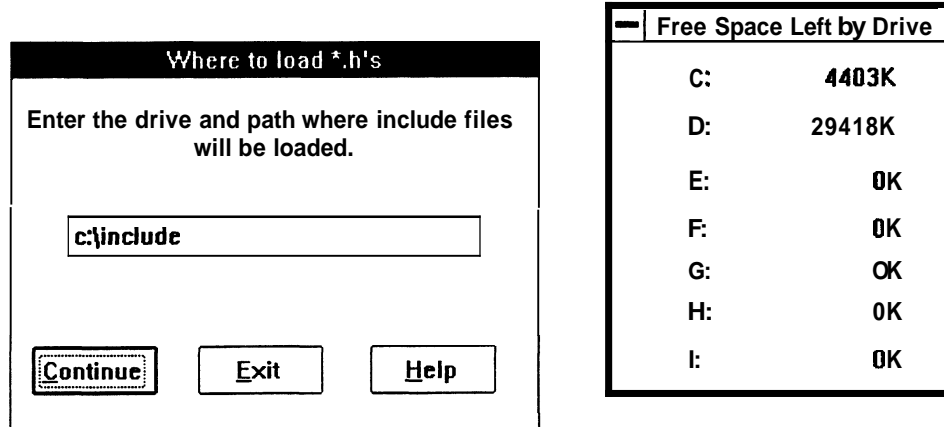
Where to load *.h's

Enter the drive and path where include files will be loaded.

c:\include

Continue Exit Help

Free Space Left by Drive

| C: | 4403K |
|---|---|
| D: | 29418K |
| E: | 0K |
| F: | 0K |
| G: | 0K |
| H: | 0K |
| I: | 0K |